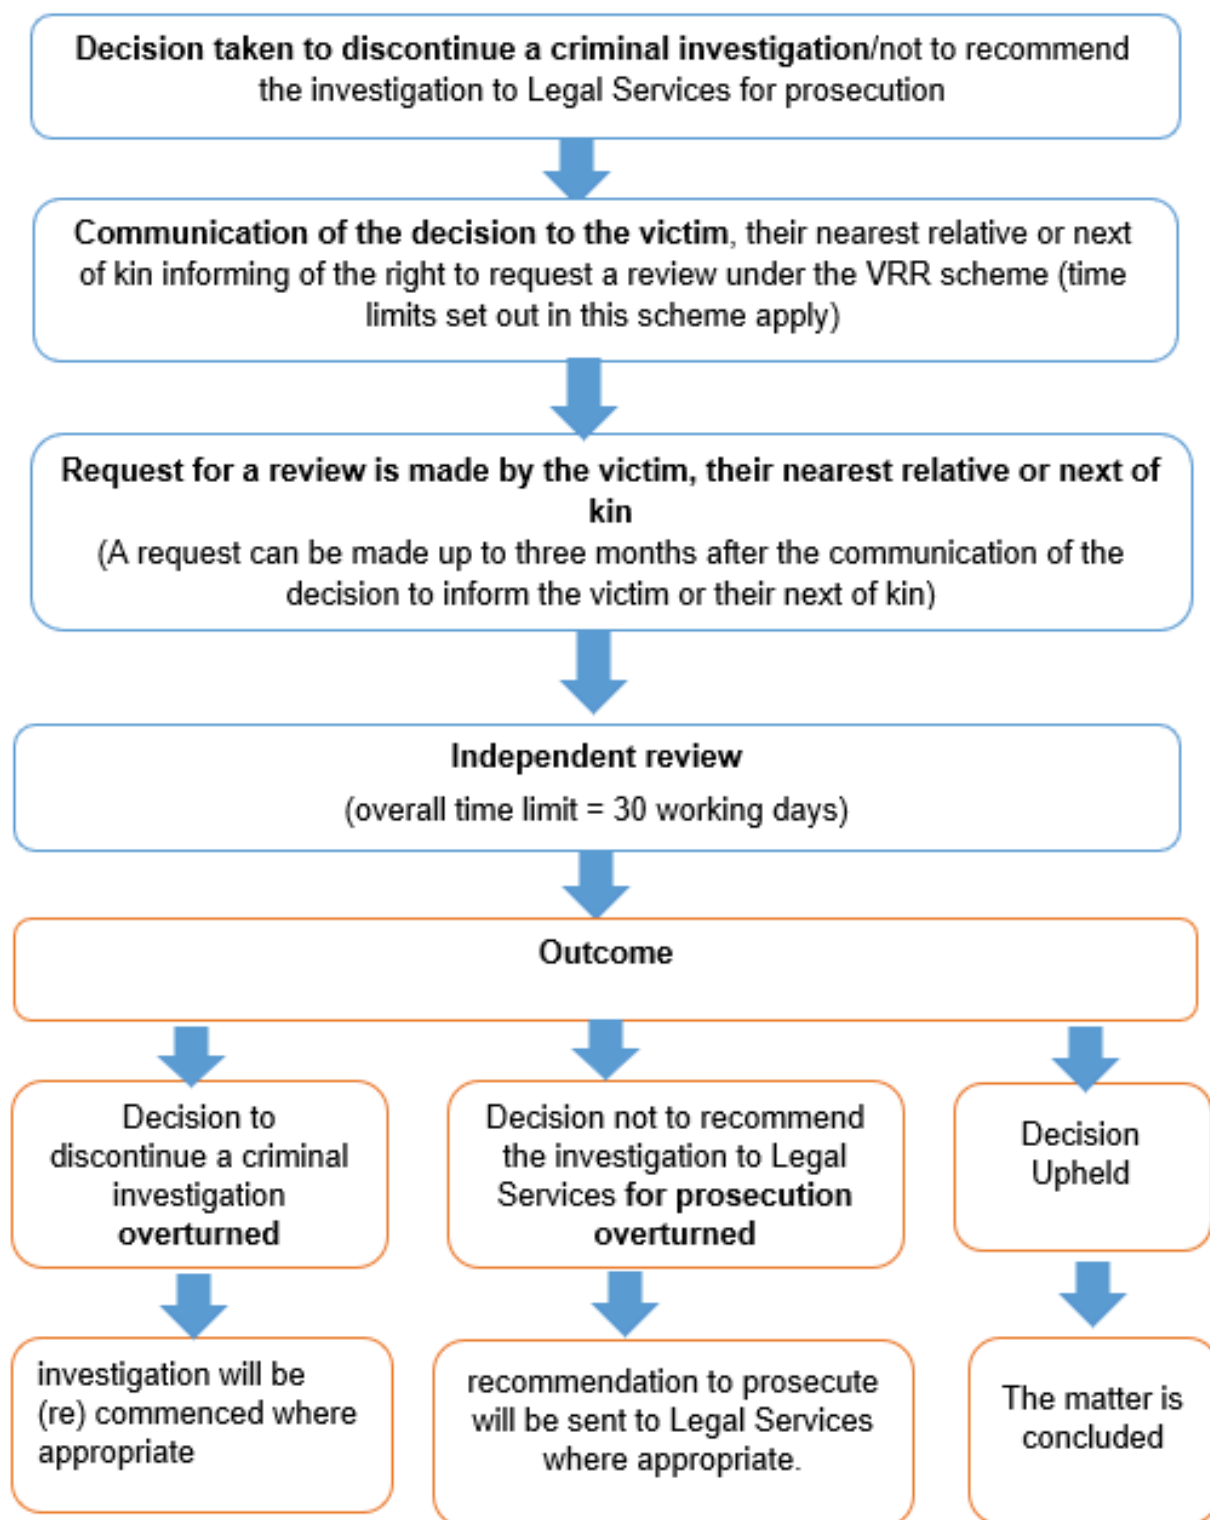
**Decision taken to discontinue a criminal investigation**/not to recommend the investigation to Legal Services for prosecution

**Communication of the decision to the victim**, their nearest relative or next of kin informing of the right to request a review under the VRR scheme (time limits set out in this scheme apply)

**Request for a review is made by the victim, their nearest relative or next of kin**
(A request can be made up to three months after the communication of the decision to inform the victim or their next of kin)

**Independent review**
(overall time limit = 30 working days)

**Outcome**

Decision to discontinue a criminal investigation **overturned**

Decision not to recommend the investigation to Legal Services **for prosecution overturned**

Decision Upheld

investigation will be (re) commenced where appropriate

recommendation to prosecute will be sent to Legal Services where appropriate.

The matter is concluded